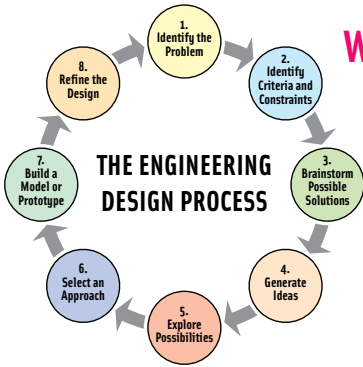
THE ENGINEERING DESIGN PROCESS

1. Identify the Problem

2. Identify Criteria and Constraints

3. Brainstorm Possible Solutions

4. Generate Ideas

5. Explore Possibilities

6. Select an Approach

7. Build a Model or Prototype

8. Refine the Design

W